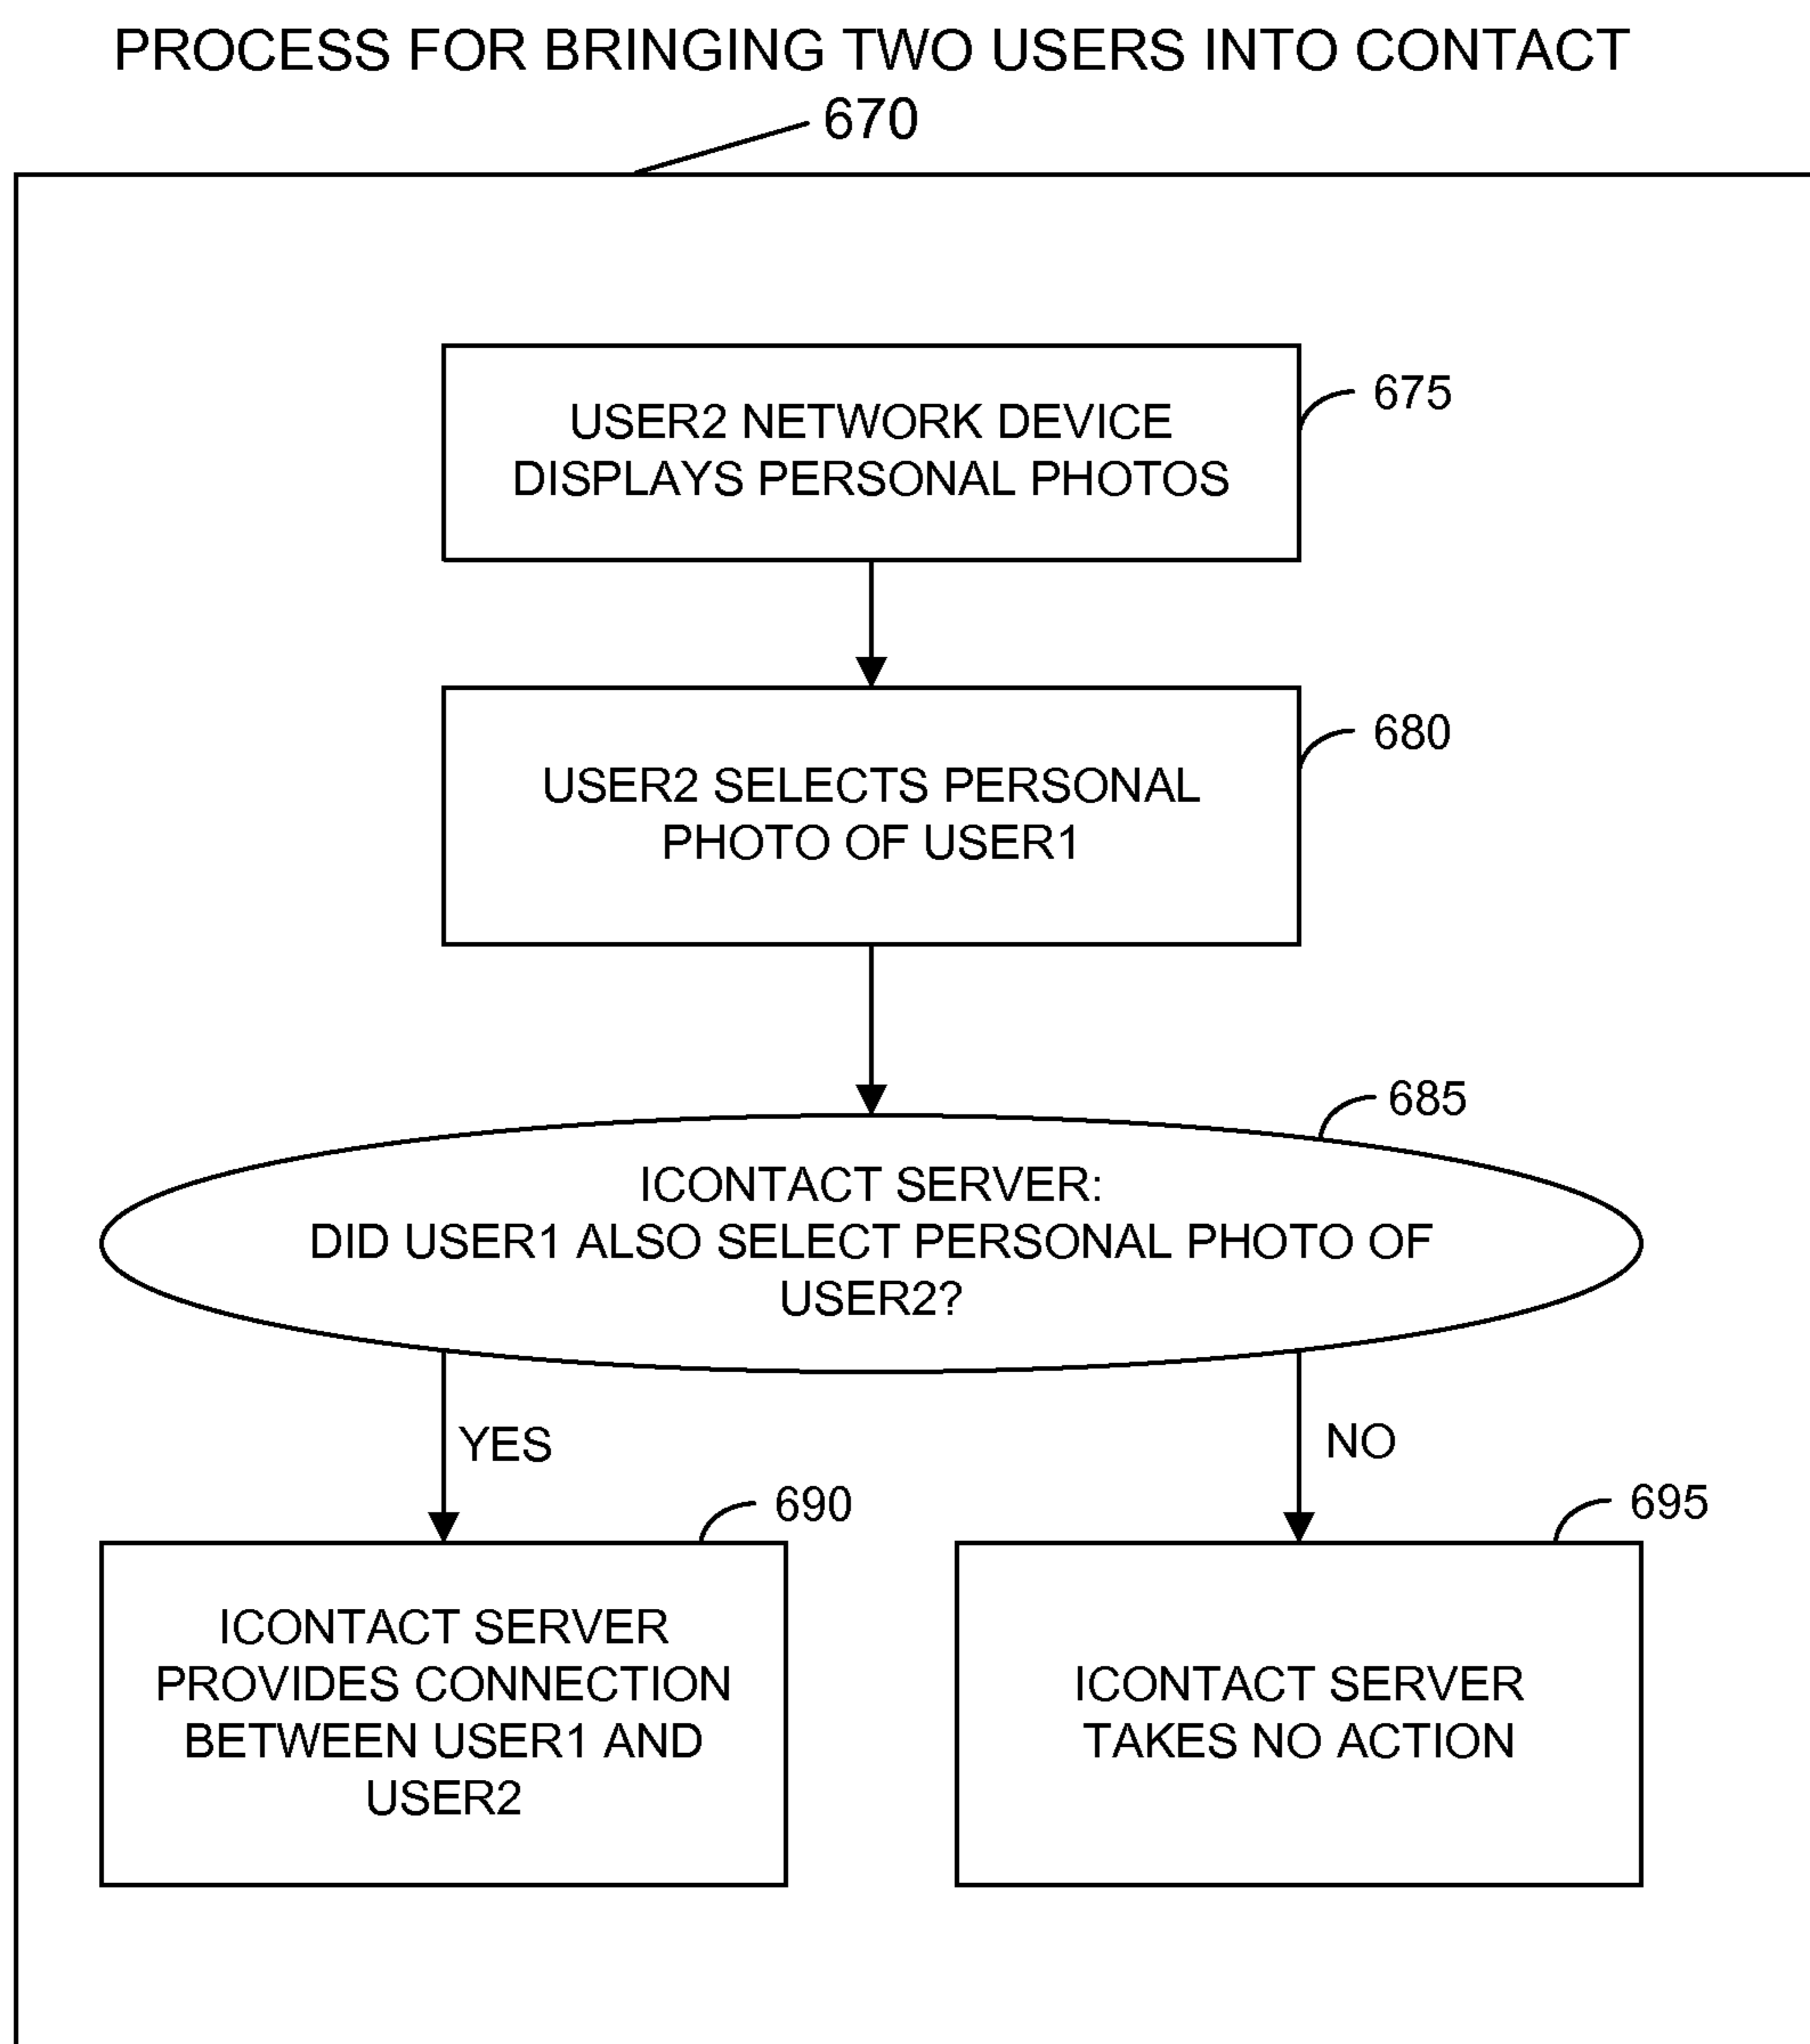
PROCESS FOR BRINGING TWO USERS INTO CONTACT

670

USER2 NETWORK DEVICE DISPLAYS PERSONAL PHOTOS

675

USER2 SELECTS PERSONAL PHOTO OF USER1

680

685

ICONTACT SERVER: DID USER1 ALSO SELECT PERSONAL PHOTO OF USER2?

YES

NO

690

695

ICONTACT SERVER PROVIDES CONNECTION BETWEEN USER1 AND USER2

ICONTACT SERVER TAKES NO ACTION